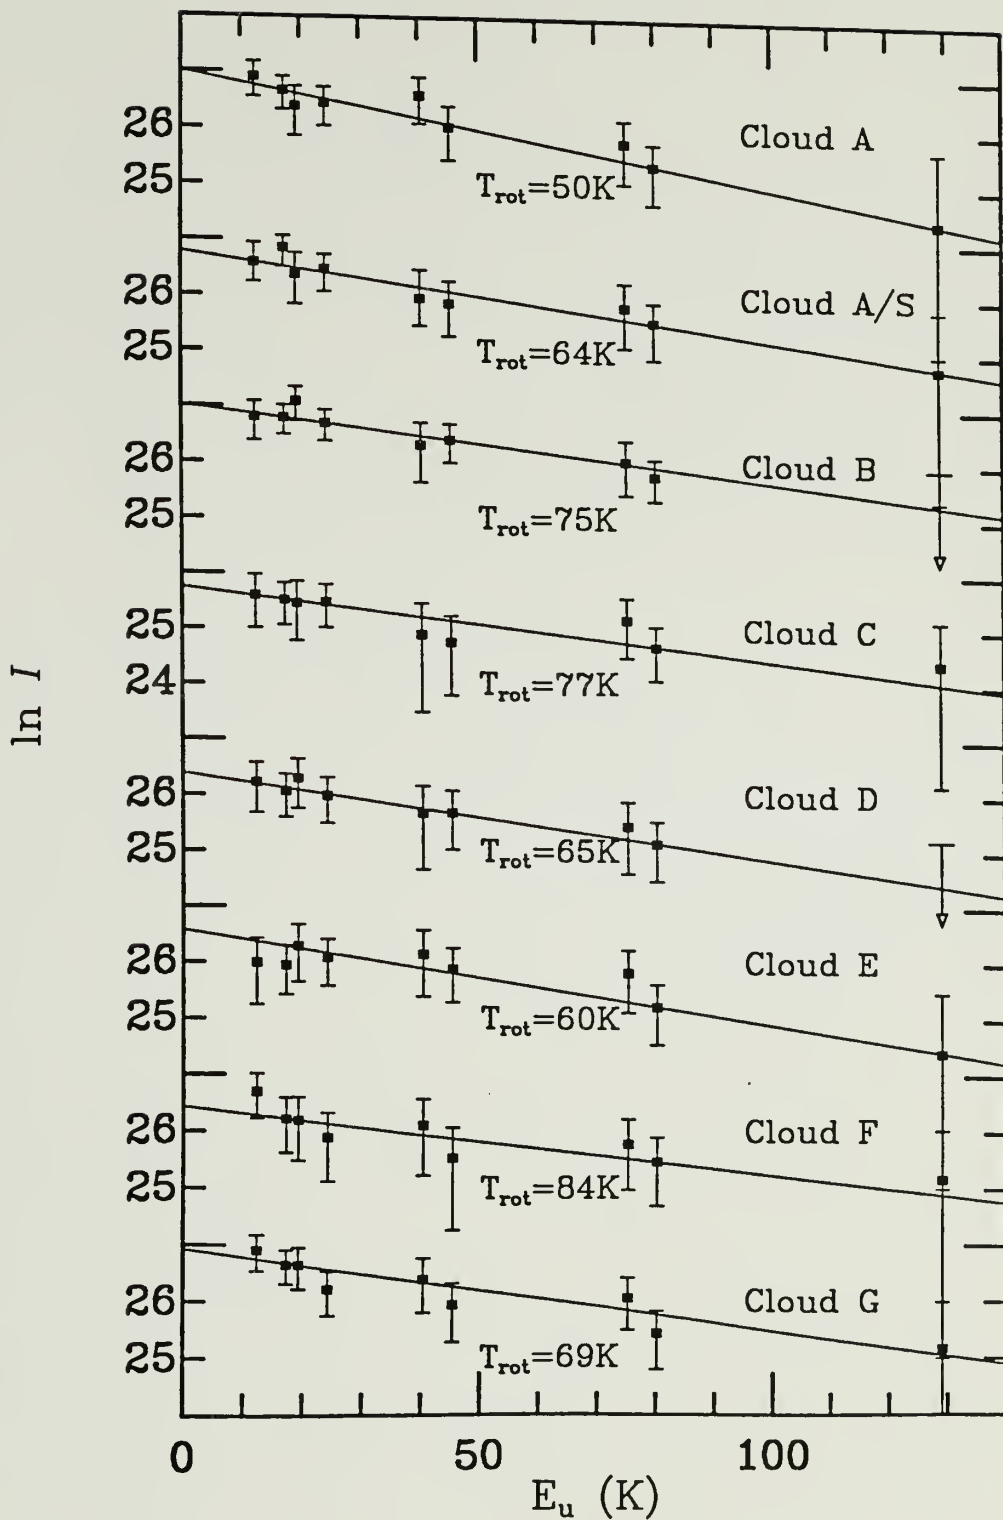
26
25
Cloud A
$T_{rot}$=50K

26
25
Cloud A/S
$T_{rot}$=64K

26
25
Cloud B
$T_{rot}$=75K

25
24
Cloud C
$T_{rot}$=77K

26
25
Cloud D
$T_{rot}$=65K

26
25
Cloud E
$T_{rot}$=60K

26
25
Cloud F
$T_{rot}$=84K

26
25
Cloud G
$T_{rot}$=69K

ln $I$

0
50
100
$E_u$ (K)